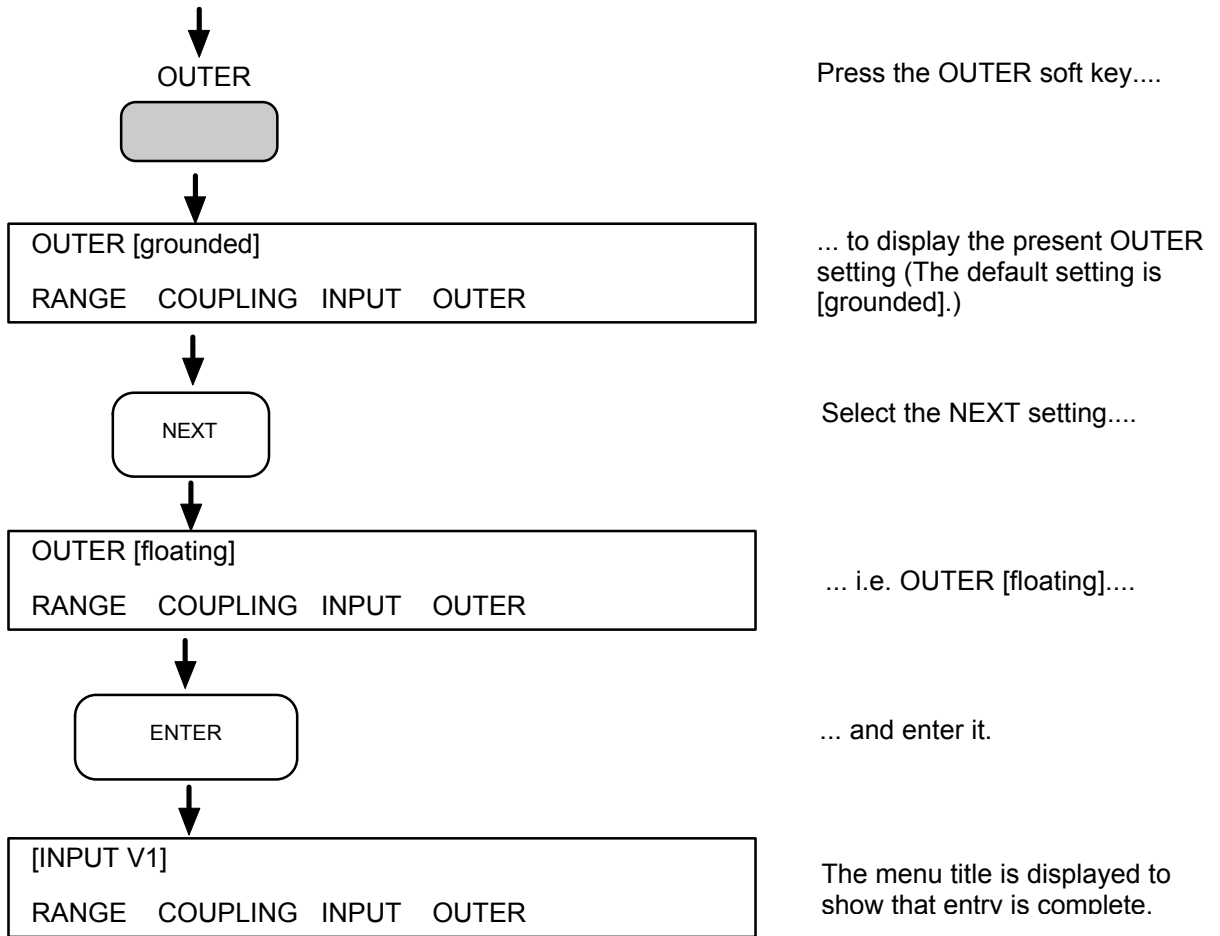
OUTER

Press the OUTER soft key....

OUTER [grounded]
RANGE COUPLING INPUT OUTER

... to display the present OUTER setting (The default setting is [grounded].)

NEXT

Select the NEXT setting....

OUTER [floating]
RANGE COUPLING INPUT OUTER

... i.e. OUTER [floating]....

ENTER

... and enter it.

[INPUT V1]
RANGE COUPLING INPUT OUTER

The menu title is displayed to show that entry is complete.